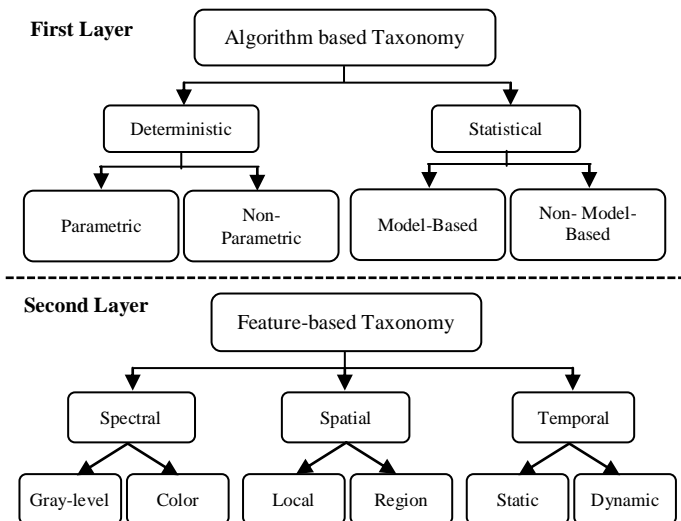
First Layer

Algorithm based Taxonomy

Deterministic

Statistical

Parametric

Non-Parametric

Model-Based

Non- Model-Based

Second Layer

Feature-based Taxonomy

Spectral

Spatial

Temporal

Gray-level

Color

Local

Region

Static

Dynamic